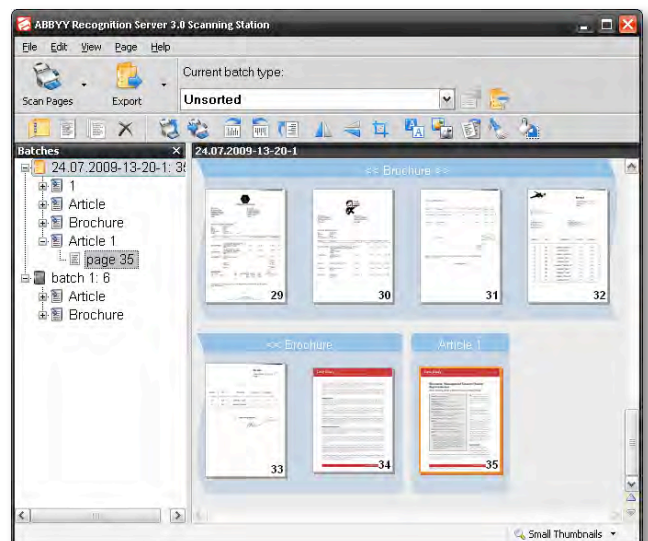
ABBYY Recognition Server 3.0 Scanning Station

File Edit View Page Help

Scan Pages Export

Current batch type:

Unsorted

Batches

24.07.2009-13-20-1: 35

1

Article

Brochure

Article 1

page 35

batch 1: 6

Article

Brochure

24.07.2009-13-20-1

<< Brochure >>

29

30

31

32

<< Brochure

Article 1

33

34

35

Small Thumbnails